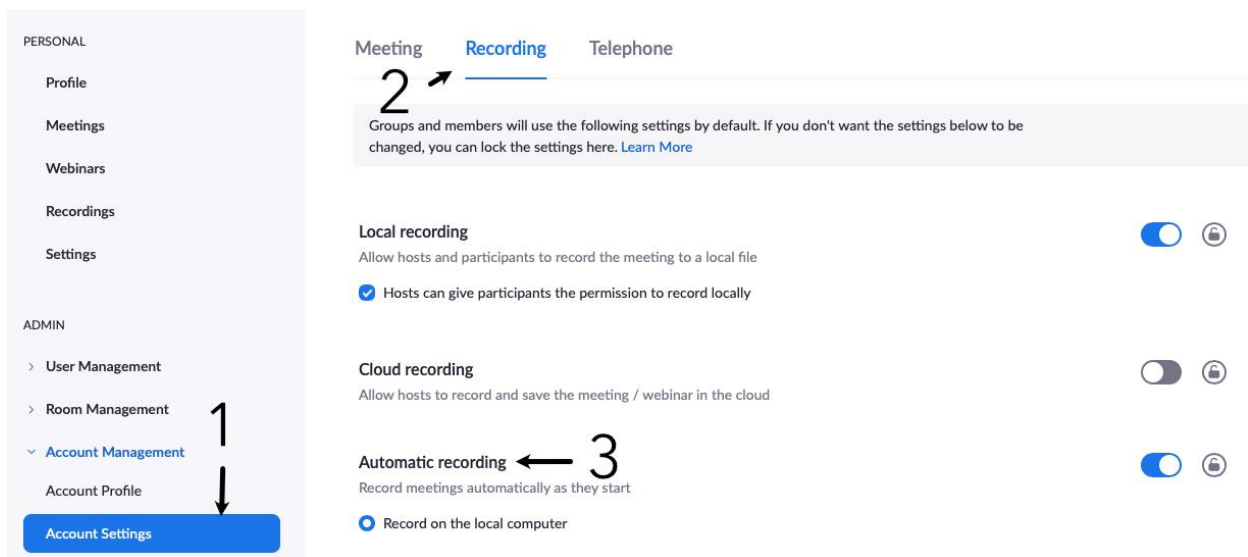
PERSONAL

Profile

Meetings

Webinars

Recordings

Settings

ADMIN

> User Management

> Room Management

⌄ Account Management

Account Profile

Account Settings

1

Meeting Recording Telephone

2

Groups and members will use the following settings by default. If you don't want the settings below to be changed, you can lock the settings here. Learn More

Local recording

Allow hosts and participants to record the meeting to a local file

Hosts can give participants the permission to record locally

Cloud recording

Allow hosts to record and save the meeting / webinar in the cloud

Automatic recording 3

Record meetings automatically as they start

Record on the local computer